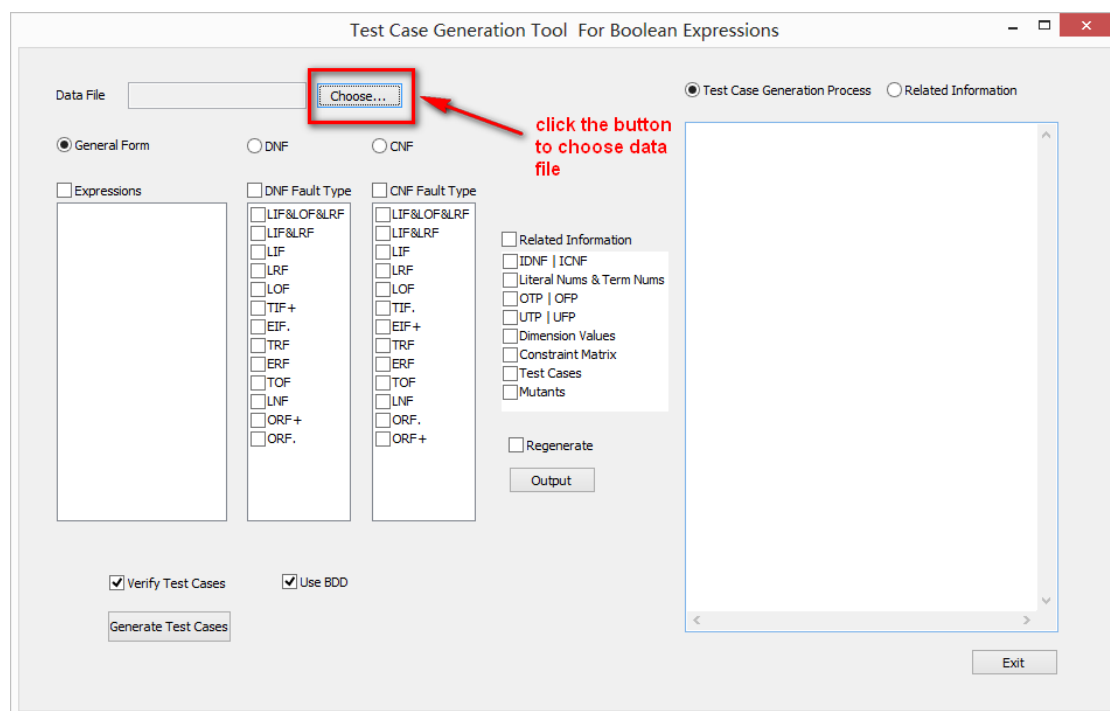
Test Case Generation Tool For Boolean Expressions

Data File

Choose...

click the button to choose data file

Test Case Generation Process

Related Information

General Form

DNF

CNF

Expressions

DNF Fault Type

LIF&LOF&LRF
LIF&LRF
LIF
LRF
LOF
TIF+
EIF.
TRF
ERF
TOF
LNF
ORF+
ORF.

CNF Fault Type

LIF&LOF&LRF
LIF&LRF
LIF
LRF
LOF
TIF.
EIF+
TRF
ERF
TOF
LNF
ORF.
ORF+

Related Information

IDNF | ICNF
Literal Nums & Term Nums
OTP | OFP
UTP | UFP
Dimension Values
Constraint Matrix
Test Cases
Mutants

Regenerate

Output

Verify Test Cases

Use BDD

Generate Test Cases

Exit